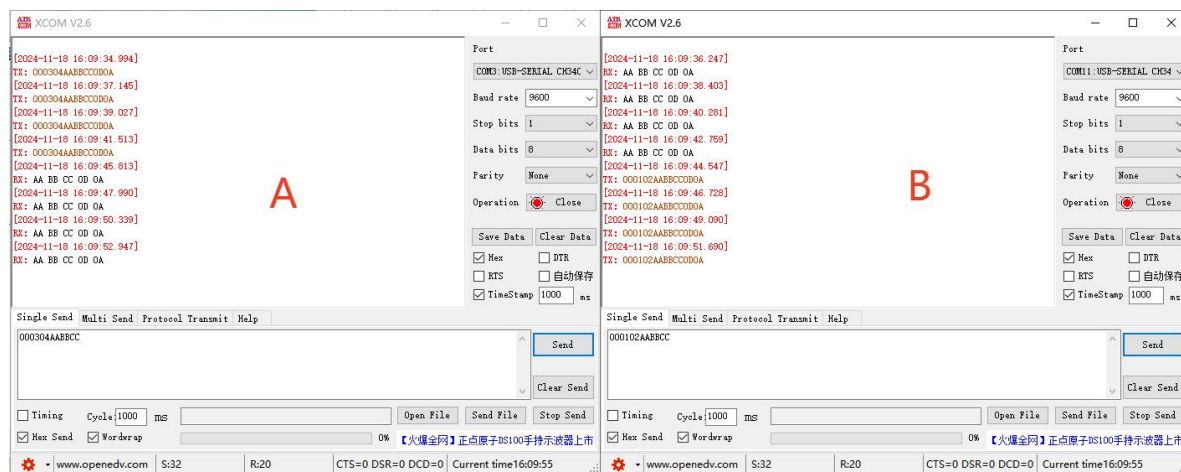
XCOM V2.6

[2024-11-18 16:09:34.994]
TX: 000304AABBCC0D0A
[2024-11-18 16:09:37.145]
TX: 000304AABBCC0D0A
[2024-11-18 16:09:39.027]
TX: 000304AABBCC0D0A
[2024-11-18 16:09:41.513]
TX: 000304AABBCC0D0A
[2024-11-18 16:09:45.813]
RX: AA BB CC 0D 0A
[2024-11-18 16:09:47.990]
RX: AA BB CC 0D 0A
[2024-11-18 16:09:50.339]
RX: AA BB CC 0D 0A
[2024-11-18 16:09:52.947]
RX: AA BB CC 0D 0A

A

Port
COM3:USB-SERIAL CH34C
Baud rate 9600
Stop bits 1
Data bits 8
Parity None
Operation Close
Save Data Clear Data
Hex DTR
RTS 自动保存
TimeStamp 1000 ms

Single Send Multi Send Protocol Transmit Help
000304AABBCC
Send
Clear Send
Timing Cycle 1000 ms Open File Send File Stop Send
Hex Send Wordwrap 0% 【火爆全网】正点原子DS100手持示波器上市
www.openedv.com S:32 R:20 CTS=0 DSR=0 DCD=0 Current time16:09:55

XCOM V2.6

[2024-11-18 16:09:36.247]
RX: AA BB CC 0D 0A
[2024-11-18 16:09:38.403]
RX: AA BB CC 0D 0A
[2024-11-18 16:09:40.281]
RX: AA BB CC 0D 0A
[2024-11-18 16:09:42.759]
RX: AA BB CC 0D 0A
[2024-11-18 16:09:44.547]
TX: 000102AABBCC0D0A
[2024-11-18 16:09:46.728]
TX: 000102AABBCC0D0A
[2024-11-18 16:09:49.090]
TX: 000102AABBCC0D0A
[2024-11-18 16:09:51.690]
TX: 000102AABBCC0D0A

B

Port
COM11:USB-SERIAL CH34
Baud rate 9600
Stop bits 1
Data bits 8
Parity None
Operation Close
Save Data Clear Data
Hex DTR
RTS 自动保存
TimeStamp 1000 ms

Single Send Multi Send Protocol Transmit Help
000102AABBCC
Send
Clear Send
Timing Cycle 1000 ms Open File Send File Stop Send
Hex Send Wordwrap 0% 【火爆全网】正点原子DS100手持示波器上市
www.openedv.com S:32 R:20 CTS=0 DSR=0 DCD=0 Current time16:09:55